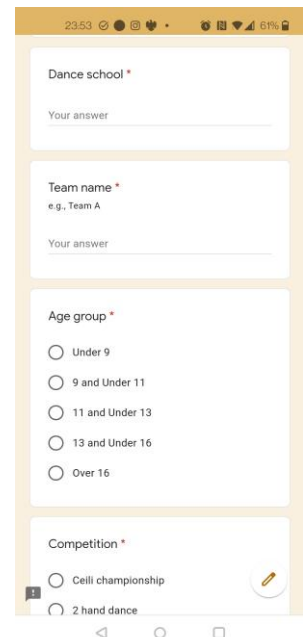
23:53 61%

Dance school *

Your answer

Team name *
e.g., Team A

Your answer

Age group *

Under 9

9 and Under 11

11 and Under 13

13 and Under 16

Over 16

Competition *

Ceili championship

2 hand dance